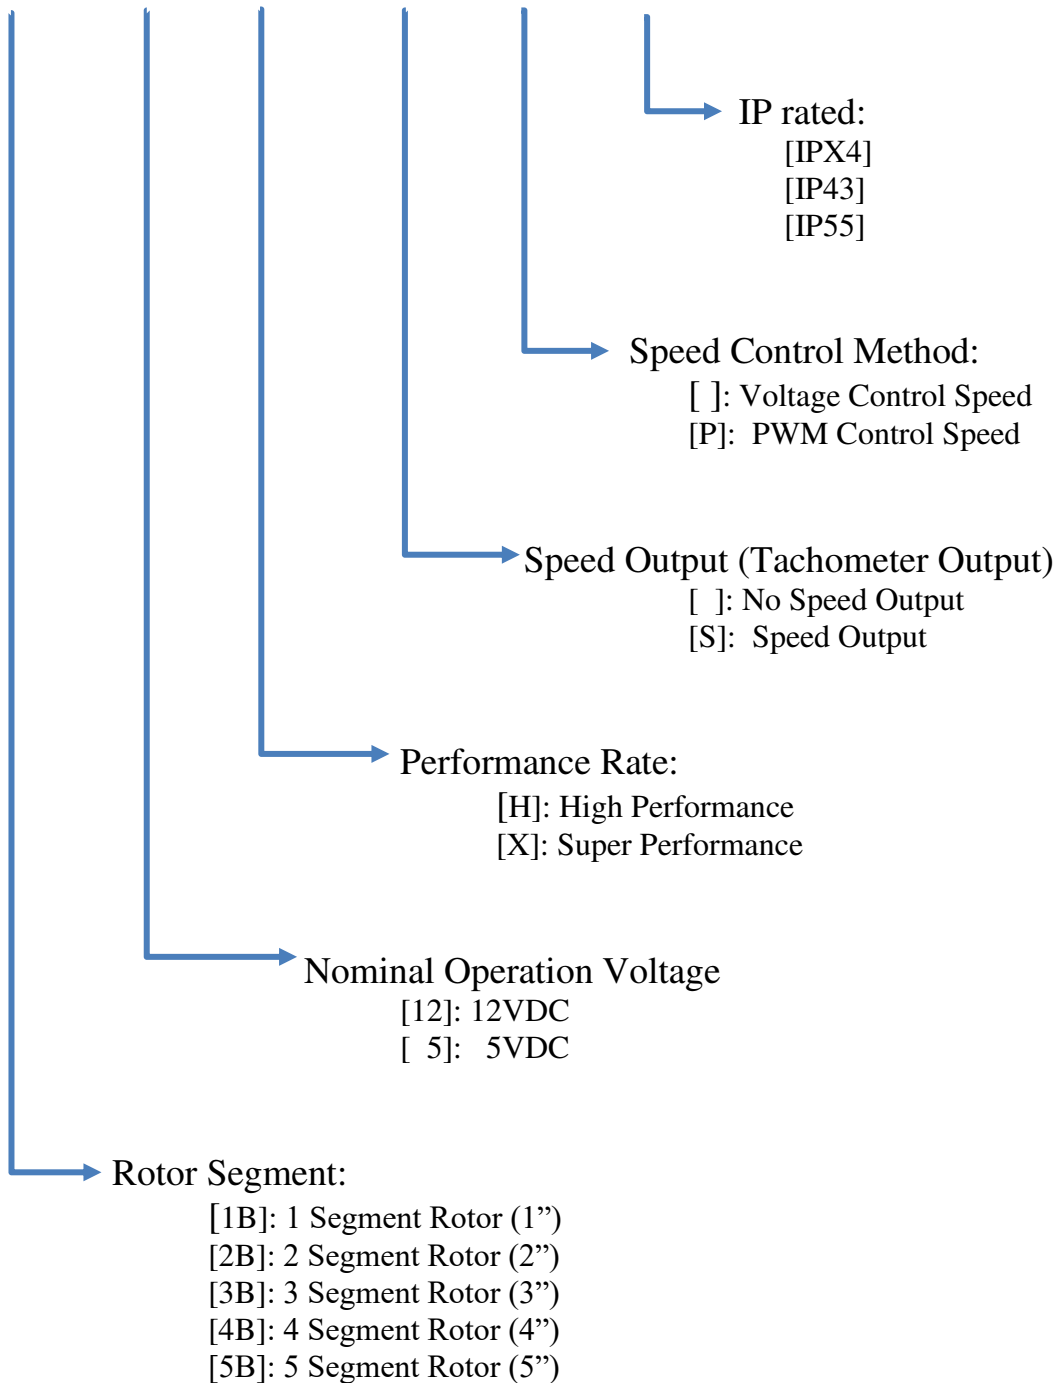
IP rated:
[IPX4]
[IP43]
[IP55]

Speed Control Method:
[ ]: Voltage Control Speed
[P]: PWM Control Speed

Speed Output (Tachometer Output)
[ ]: No Speed Output
[S]: Speed Output

Performance Rate:
[H]: High Performance
[X]: Super Performance

Nominal Operation Voltage
[12]: 12VDC
[ 5]: 5VDC

Rotor Segment:
[1B]: 1 Segment Rotor (1”)
[2B]: 2 Segment Rotor (2”)
[3B]: 3 Segment Rotor (3”)
[4B]: 4 Segment Rotor (4”)
[5B]: 5 Segment Rotor (5”)